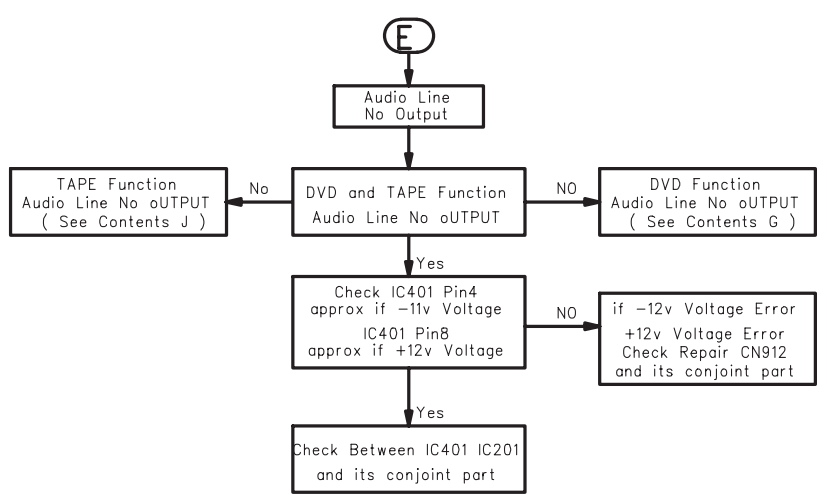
E

Audio Line
No Output

TAPE Function
Audio Line No oUTPUT
( See Contents J )

No

DVD and TAPE Function
Audio Line No oUTPUT

NO

DVD Function
Audio Line No oUTPUT
( See Contents G )

Yes

Check IC401 Pin4
approx if −11v Voltage
IC401 Pin8
approx if +12v Voltage

NO

if −12v Voltage Error
+12v Voltage Error
Check Repair CN912
and its conjoint part

Yes

Check Between IC401 IC201
and its conjoint part